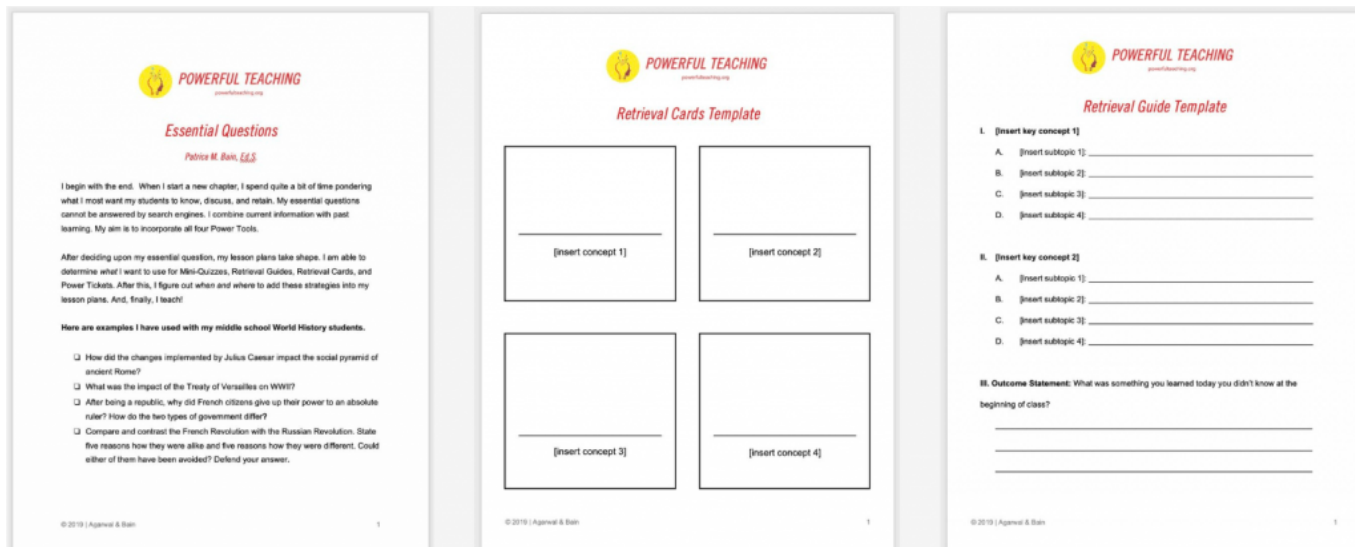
POWERFUL TEACHING
powerfulteaching.org

Essential Questions

Patrice M. Bain, Ed.S.

I begin with the end. When I start a new chapter, I spend quite a bit of time pondering what I most want my students to know, discuss, and retain. My essential questions cannot be answered by search engines. I combine current information with past learning. My aim is to incorporate all four Power Tools.

After deciding upon my essential question, my lesson plans take shape. I am able to determine *what* I want to use for Mini-Quizzes, Retrieval Guides, Retrieval Cards, and Power Tickets. After this, I figure out *when* and *where* to add these strategies into my lesson plans. And, finally, I teach!

**Here are examples I have used with my middle school World History students.**

❑ How did the changes implemented by Julius Caesar impact the social pyramid of ancient Rome?
❑ What was the impact of the Treaty of Versailles on WWII?
❑ After being a republic, why did French citizens give up their power to an absolute ruler? How do the two types of government differ?
❑ Compare and contrast the French Revolution with the Russian Revolution. State five reasons how they were alike and five reasons how they were different. Could either of them have been avoided? Defend your answer.

© 2019 | Agarwal & Bain 1

POWERFUL TEACHING
powerfulteaching.org

Retrieval Cards Template

[insert concept 1]

[insert concept 2]

[insert concept 3]

[insert concept 4]

© 2019 | Agarwal & Bain 1

POWERFUL TEACHING
powerfulteaching.org

Retrieval Guide Template

I. **[insert key concept 1]**
A. [insert subtopic 1]: ______
B. [insert subtopic 2]: ______
C. [insert subtopic 3]: ______
D. [insert subtopic 4]: ______

II. **[insert key concept 2]**
A. [insert subtopic 1]: ______
B. [insert subtopic 2]: ______
C. [insert subtopic 3]: ______
D. [insert subtopic 4]: ______

**III. Outcome Statement:** What was something you learned today you didn't know at the beginning of class?

© 2019 | Agarwal & Bain 1